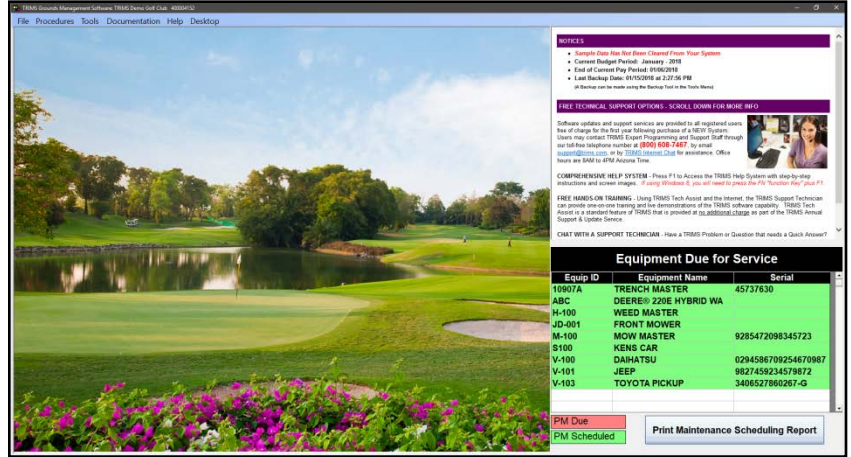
TRIMS Grounds Management Software: TRIMS Demo Golf Club - 400004152

File Procedures Tools Documentation Help Desktop

NOTICES

- Sample Data Has Not Been Cleared From Your System
- Current Budget Period: January - 2018
- End of Current Pay Period: 01/06/2018
- Last Backup Date: 01/15/2018 at 2:27:56 PM
(A Backup can be made using the Backup Tool in the Tools Menu)

FREE TECHNICAL SUPPORT OPTIONS - SCROLL DOWN FOR MORE INFO

Software updates and support services are provided to all registered users free of charge for the first year following purchase of a NEW System. Users may contact TRIMS Expert Programming and Support Staff through our toll-free telephone number at (800) 608-7467, by email support@trims.com, or by TRIMS Internet Chat for assistance. Office hours are 8AM to 4PM Arizona Time.

COMPREHENSIVE HELP SYSTEM - Press F1 to Access the TRIMS Help System with step-by-step instructions and screen images. If using Windows 8, you will need to press the FN "function Key" plus F1.

FREE HANDS-ON TRAINING - Using TRIMS Tech Assist and the Internet, the TRIMS Support Technician can provide one-on-one training and live demonstrations of the TRIMS software capability. TRIMS Tech Assist is a standard feature of TRIMS that is provided at no additional charge as part of the TRIMS Annual Support & Update Service.

CHAT WITH A SUPPORT TECHNICIAN - Have a TRIMS Problem or Question that needs a Quick Answer?

Equipment Due for Service

| Equip ID | Equipment Name | Serial |
|---|---|---|
| 10907A | TRENCH MASTER | 45737630 |
| ABC | DEERE® 220E HYBRID WA | |
| H-100 | WEED MASTER | |
| JD-001 | FRONT MOWER | |
| M-100 | MOW MASTER | 9285472098345723 |
| S100 | KENS CAR | |
| V-100 | DAIHATSU | 0294586709254670987 |
| V-101 | JEEP | 9827459234579872 |
| V-103 | TOYOTA PICKUP | 3406527860267-G |

PM Due
PM Scheduled

Print Maintenance Scheduling Report